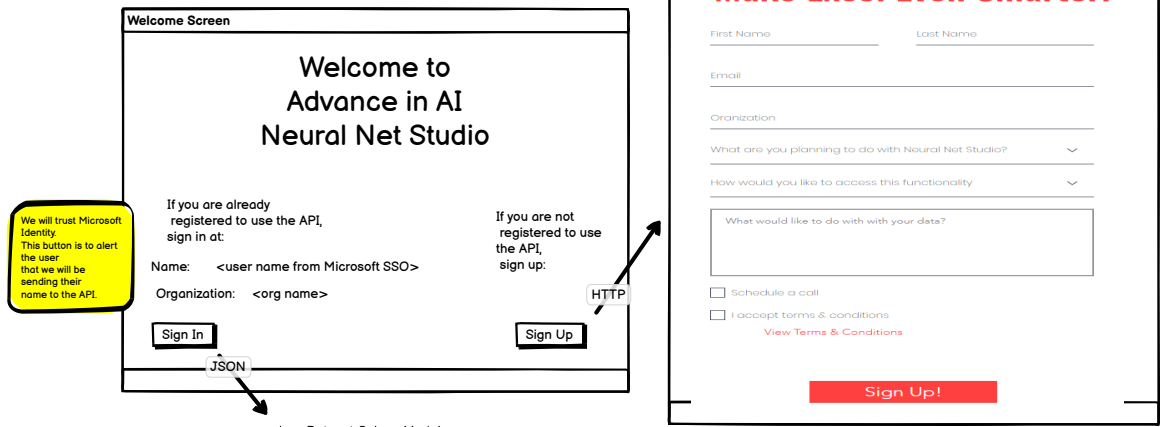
Welcome Screen

Welcome to Advance in AI Neural Net Studio

If you are already registered to use the API, sign in at:

Name: <user name from Microsoft SSO>

Organization: <org name>

Sign In

If you are not registered to use the API, sign up:

Sign Up

HTTP

JSON

We will trust Microsoft Identity. This button is to alert the user that we will be sending their name to the API.

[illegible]

First Name

Last Name

Email

Oranization

What are you planning to do with Neural Net Studio?

How would you like to access this functionality

What would like to do with with your data?

Schedule a call

I accept terms & conditions

View Terms & Conditions

Sign Up!

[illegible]